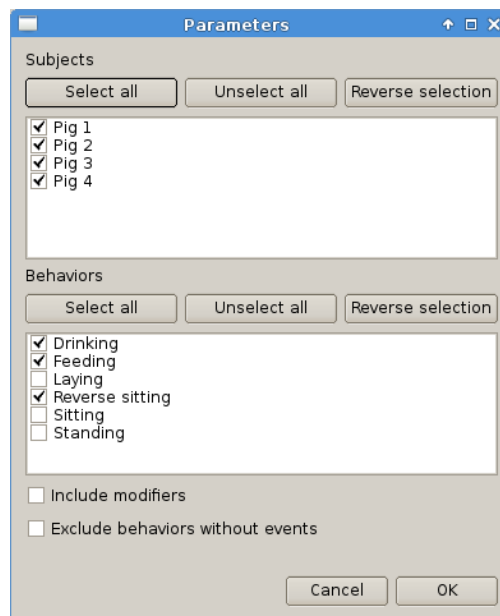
Parameters

Subjects

Select all
Unselect all
Reverse selection

Pig 1
Pig 2
Pig 3
Pig 4

Behaviors

Select all
Unselect all
Reverse selection

Drinking
Feeding
Laying
Reverse sitting
Sitting
Standing

Include modifiers

Exclude behaviors without events

Cancel
OK